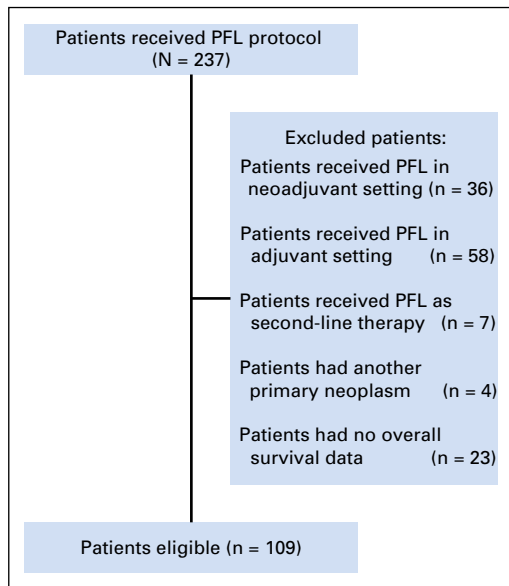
Patients received PFL protocol (N = 237)

Excluded patients:

Patients received PFL in neoadjuvant setting (n = 36)

Patients received PFL in adjuvant setting (n = 58)

Patients received PFL as second-line therapy (n = 7)

Patients had another primary neoplasm (n = 4)

Patients had no overall survival data (n = 23)

Patients eligible (n = 109)